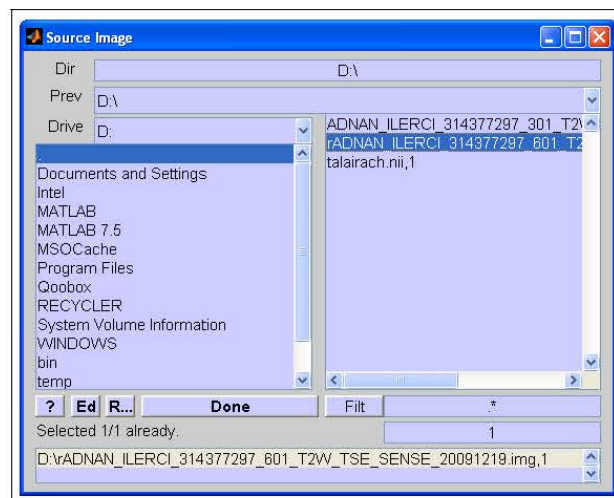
Source Image

Dir D:\

Prev D:\

Drive D:

.
Documents and Settings
Intel
MATLAB
MATLAB 7.5
MSOCache
Program Files
Qoobox
RECYCLER
System Volume Information
WINDOWS
bin
temp

ADNAN_ILERCI_314377297_301_T2\
rADNAN_ILERCI_314377297_601_T2
talairach.nii,1

? Ed R... Done

Filt .*

Selected 1/1 already.

1

D:\rADNAN_ILERCI_314377297_601_T2W_TSE_SENSE_20091219.img,1